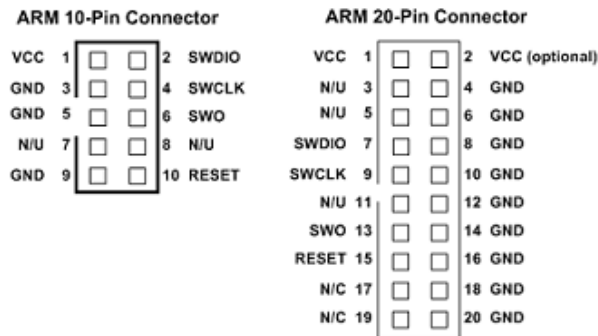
ARM 10-Pin Connector

VCC 1 2 SWDIO
GND 3 4 SWCLK
GND 5 6 SWO
N/U 7 8 N/U
GND 9 10 RESET

ARM 20-Pin Connector

VCC 1 2 VCC (optional)
N/U 3 4 GND
N/U 5 6 GND
SWDIO 7 8 GND
SWCLK 9 10 GND
N/U 11 12 GND
SWO 13 14 GND
RESET 15 16 GND
N/C 17 18 GND
N/C 19 20 GND